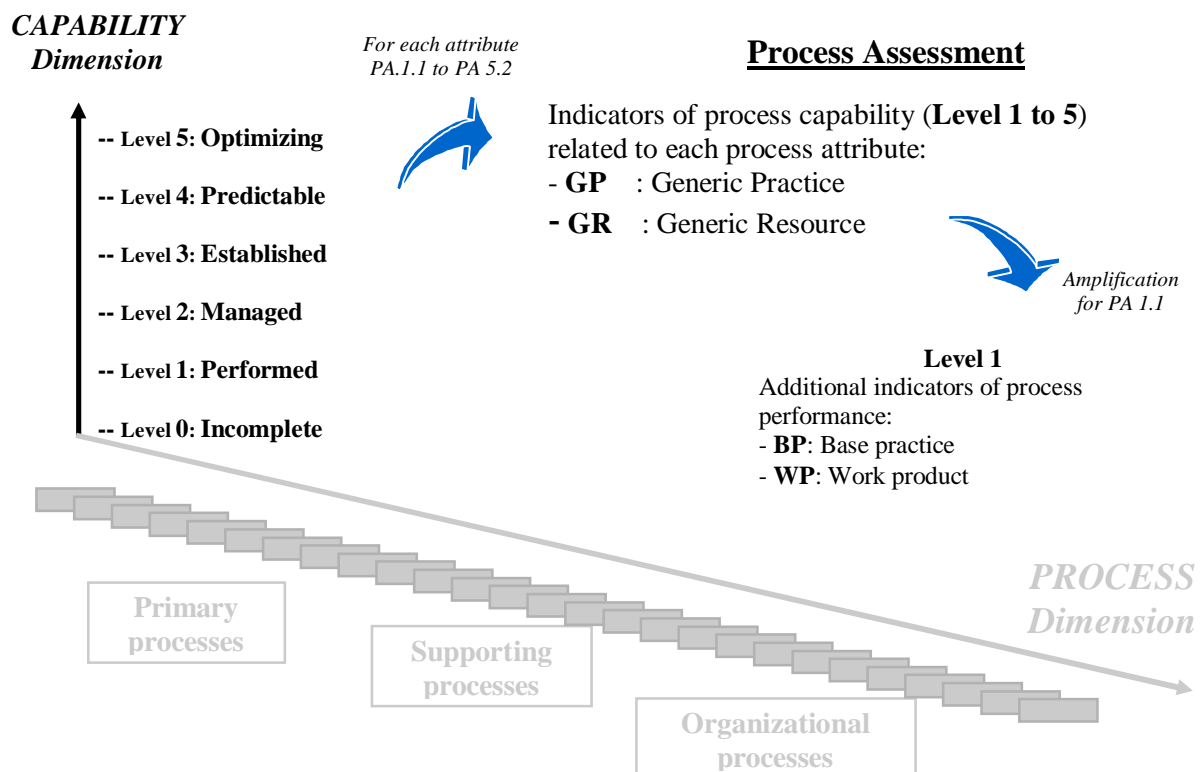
CAPABILITY Dimension

-- Level 5: Optimizing

-- Level 4: Predictable

-- Level 3: Established

-- Level 2: Managed

-- Level 1: Performed

-- Level 0: Incomplete

For each attribute PA.1.1 to PA 5.2

Process Assessment

Indicators of process capability (Level 1 to 5) related to each process attribute:
- GP : Generic Practice
- GR : Generic Resource

Amplification for PA 1.1

Level 1
Additional indicators of process performance:
- BP: Base practice
- WP: Work product

PROCESS Dimension

Primary processes

Supporting processes

Organizational processes